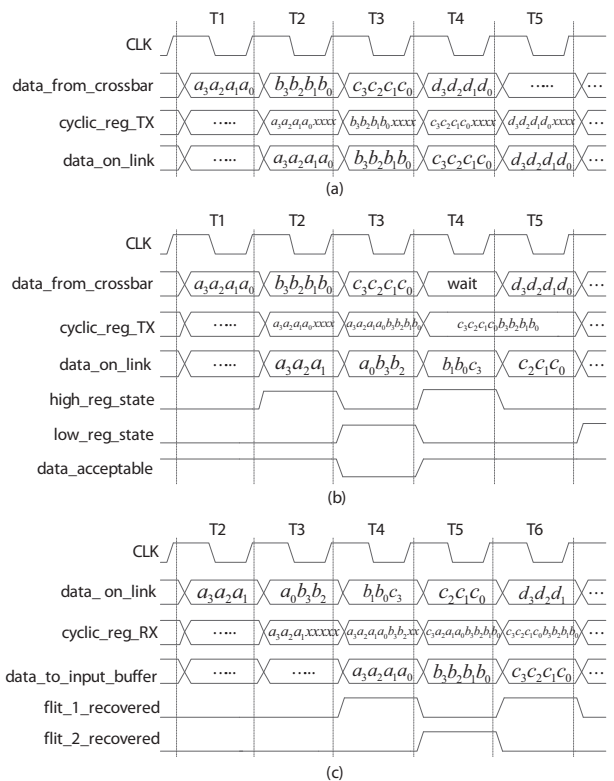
T1 T2 T3 T4 T5

CLK

data_from_crossbar $a_3a_2a_1a_0$ $b_3b_2b_1b_0$ $c_3c_2c_1c_0$ $d_3d_2d_1d_0$ ····· ···

cyclic_reg_TX ····· $a_3a_2a_1a_0xxxx$ $b_3b_2b_1b_0xxxx$ $c_3c_2c_1c_0xxxx$ $d_3d_2d_1d_0xxxx$ ···

data_on_link ····· $a_3a_2a_1a_0$ $b_3b_2b_1b_0$ $c_3c_2c_1c_0$ $d_3d_2d_1d_0$ ···

(a)

T1 T2 T3 T4 T5

CLK

data_from_crossbar $a_3a_2a_1a_0$ $b_3b_2b_1b_0$ $c_3c_2c_1c_0$ wait $d_3d_2d_1d_0$ ···

cyclic_reg_TX ····· $a_3a_2a_1a_0xxxx$ $a_3a_2a_1a_0b_3b_2b_1b_0$ $c_3c_2c_1c_0b_3b_2b_1b_0$ ···

data_on_link ····· $a_3a_2a_1$ $a_0b_3b_2$ $b_1b_0c_3$ $c_2c_1c_0$ ···

high_reg_state

low_reg_state

data_acceptable

(b)

T2 T3 T4 T5 T6

CLK

data_ on_link $a_3a_2a_1$ $a_0b_3b_2$ $b_1b_0c_3$ $c_2c_1c_0$ $d_3d_2d_1$ ···

cyclic_reg_RX ····· $a_3a_2a_1xxxxx$ $a_3a_2a_1a_0b_3b_2xx$ $c_3a_2a_1a_0b_3b_2b_1b_0$ $c_3c_2c_1c_0b_3b_2b_1b_0$ ···

data_to_input_buffer ····· ····· $a_3a_2a_1a_0$ $b_3b_2b_1b_0$ $c_3c_2c_1c_0$ ···

flit_1_recovered

flit_2_recovered

(c)